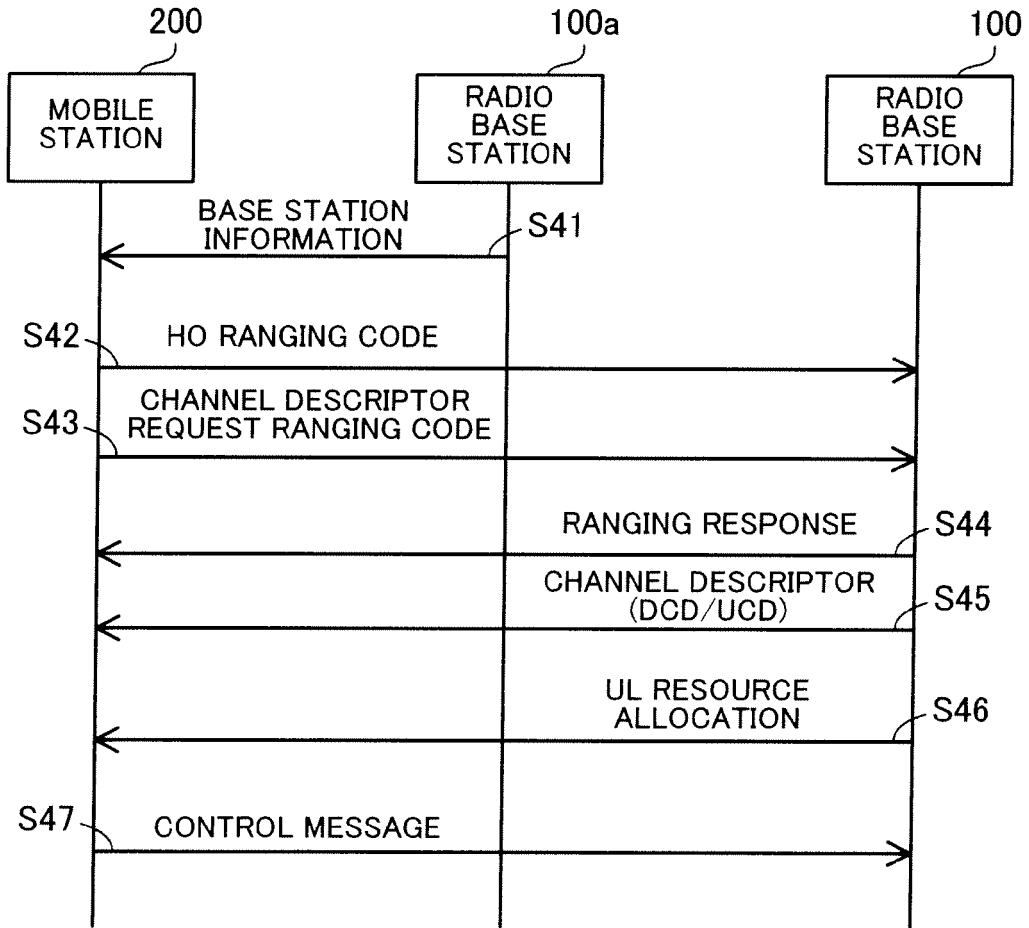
200

MOBILE STATION

100a

RADIO BASE STATION

100

RADIO BASE STATION

BASE STATION INFORMATION

S41

S42

HO RANGING CODE

CHANNEL DESCRIPTOR REQUEST RANGING CODE

S43

RANGING RESPONSE

S44

CHANNEL DESCRIPTOR (DCD/UCD)

S45

UL RESOURCE ALLOCATION

S46

S47

CONTROL MESSAGE